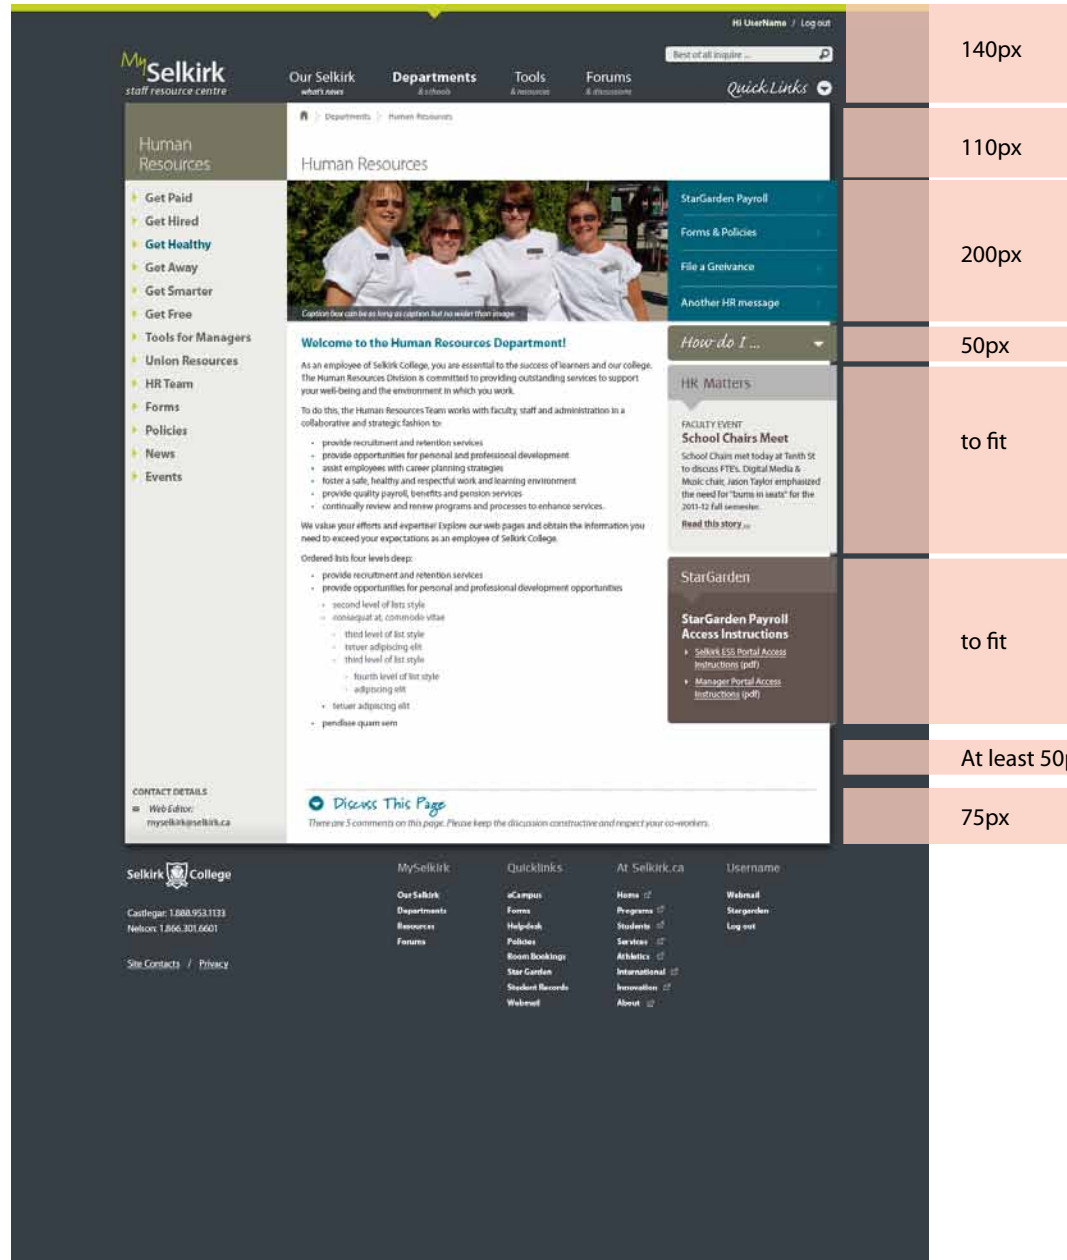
Hi UserName / Log out

Best of all inquire ...

MySelkirk
staff resource centre

Our Selkirk
what's news

Departments
& schools

Tools
& resources

Forums
& discussions

Quick Links

140px

Departments > Human Resources

Human Resources

Human Resources

110px

Get Paid
Get Hired
Get Healthy
Get Away
Get Smarter
Get Free
Tools for Managers
Union Resources
HR Team
Forms
Policies
News
Events

Caption box can be as long as caption but no wider than image

StarGarden Payroll
Forms & Policies
File a Grievance
Another HR message

200px

Welcome to the Human Resources Department!

As an employee of Selkirk College, you are essential to the success of learners and our college. The Human Resources Division is committed to providing outstanding services to support your well-being and the environment in which you work.

To do this, the Human Resources Team works with faculty, staff and administration in a collaborative and strategic fashion to:

- provide recruitment and retention services
- provide opportunities for personal and professional development
- assist employees with career planning strategies
- foster a safe, healthy and respectful work and learning environment
- provide quality payroll, benefits and pension services
- continually review and renew programs and processes to enhance services.

We value your efforts and expertise! Explore our web pages and obtain the information you need to exceed your expectations as an employee of Selkirk College.

Ordered lists four levels deep:

- provide recruitment and retention services
- provide opportunities for personal and professional development opportunities
  - second level of lists style
  - consequat at, commodo vitae
    - third level of list style
    - tetuer adipiscing elit
    - third level of list style
      - fourth level of list style
      - adipiscing elit
  - tetuer adipiscing elit
- pendisse quam sem

How do I ...

50px

HR Matters

FACULTY EVENT
School Chairs Meet
School Chairs met today at Tenth St to discuss FTE's. Digital Media & Music chair, Jason Taylor emphasized the need for "bums in seats" for the 2011-12 fall semester.
Read this story ...

to fit

StarGarden

StarGarden Payroll Access Instructions
Selkirk ESS Portal Access Instructions (pdf)
Manager Portal Access Instructions (pdf)

to fit

At least 50p

CONTACT DETAILS
Web Editor:
myselkirk@selkirk.ca

Discuss This Page
There are 5 comments on this page. Please keep the discussion constructive and respect your co-workers.

75px

Selkirk College

Castlegar: 1.888.953.1133
Nelson: 1.866.301.6601

Site Contacts / Privacy

MySelkirk
Our Selkirk
Departments
Resources
Forums

Quicklinks
eCampus
Forms
Helpdesk
Policies
Room Bookings
Star Garden
Student Records
Webmail

At Selkirk.ca
Home
Programs
Students
Services
Athletics
International
Innovation
About

Username
Webmail
Stargarden
Log out